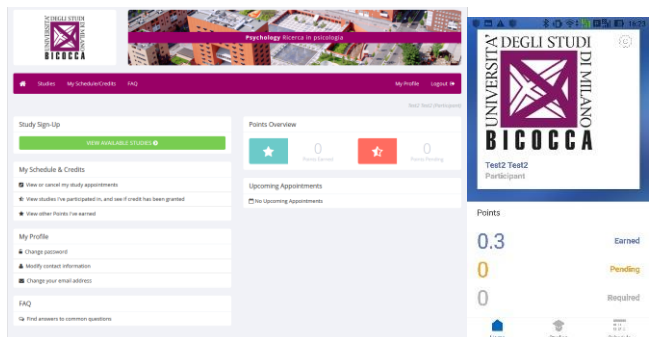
UNIVERSITÀ DEGLI STUDI DI MILANO BICOCCA

Psychology Ricerca in psicologia

Studies My Schedule/Credits FAQ My Profile Logout

Test2 Test2 (Participant)

Study Sign-Up

VIEW AVAILABLE STUDIES

My Schedule & Credits

View or cancel my study appointments

View studies I've participated in, and see if credit has been granted

View other Points I've earned

My Profile

Change password

Modify contact information

Change your email address

FAQ

Find answers to common questions

Points Overview

0
Points Earned

0
Points Pending

Upcoming Appointments

No Upcoming Appointments

16:23

UNIVERSITÀ DEGLI STUDI DI MILANO BICOCCA

Test2 Test2
Participant

Points

0.3 Earned

0 Pending

0 Required

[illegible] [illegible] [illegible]